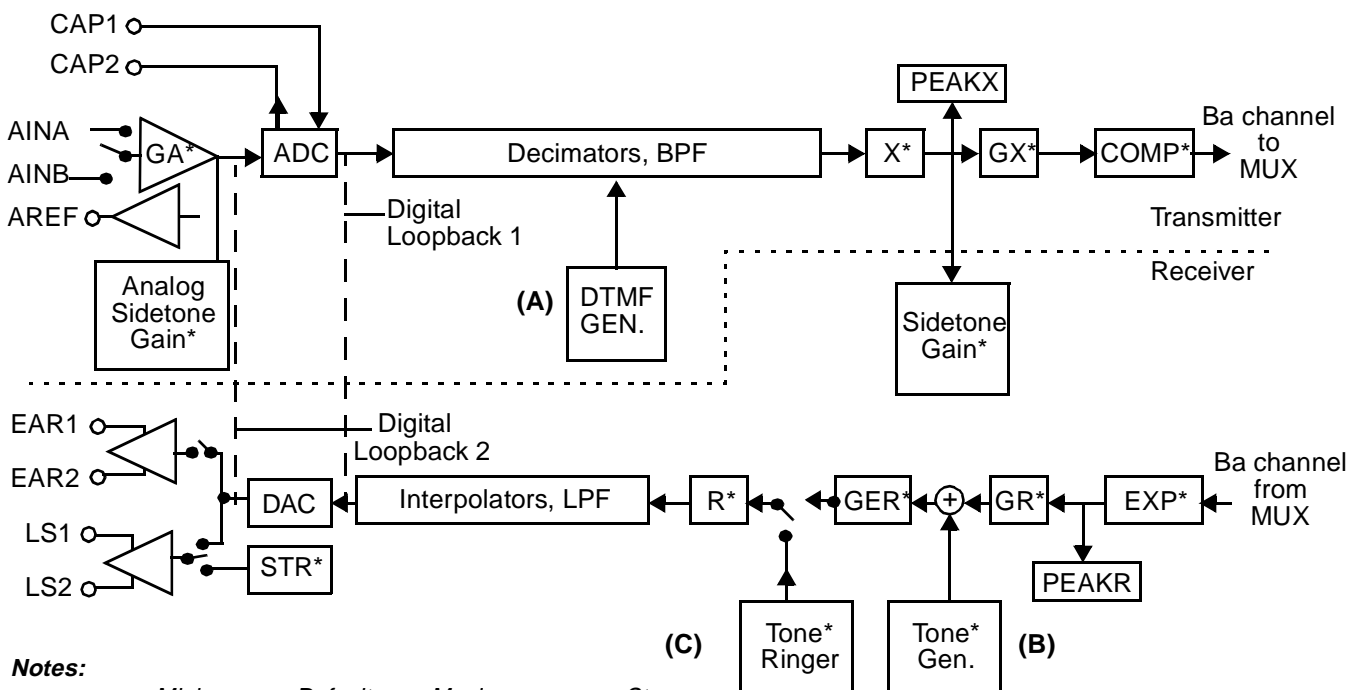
CAP1
CAP2
PEAKX
Ba channel to MUX
AINA
GA*
ADC
Decimators, BPF
X*
GX*
COMP*
AINB
AREF
Digital Loopback 1
Transmitter
Receiver
Analog Sidetone Gain*
(A)
DTMF GEN.
Sidetone Gain*
EAR1
Digital Loopback 2
EAR2
Ba channel from MUX
DAC
Interpolators, LPF
R*
GER*
+
GR*
EXP*
LS1
LS2
STR*
PEAKR
(C)
Tone* Ringer
Tone* Gen.
(B)
Notes:
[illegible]